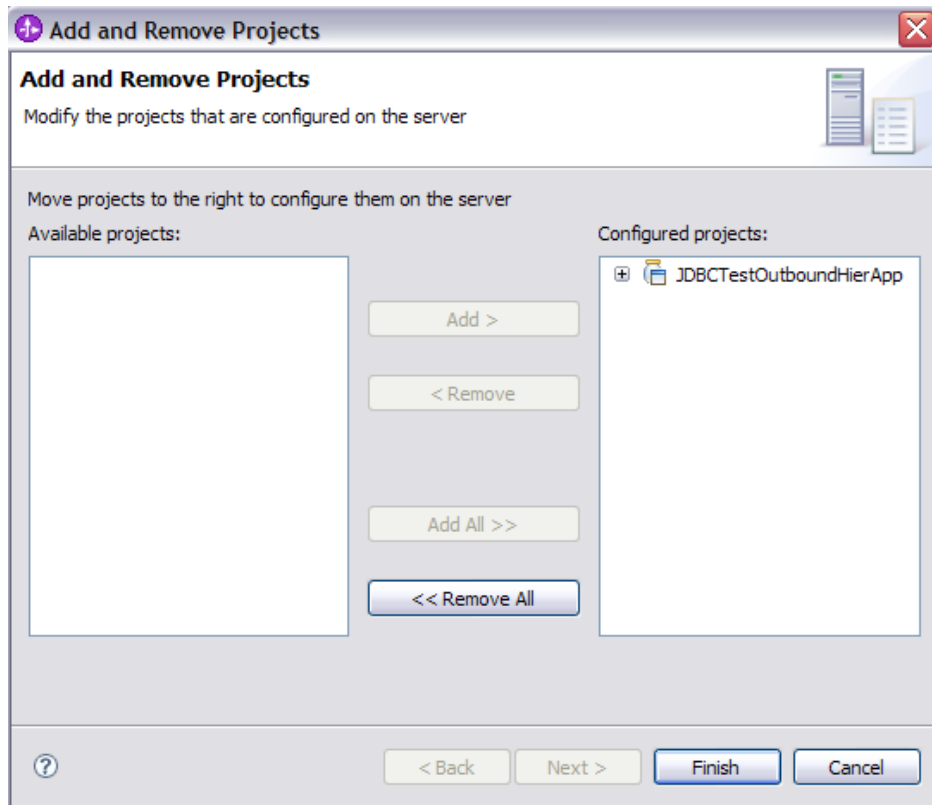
Add and Remove Projects

Add and Remove Projects

Modify the projects that are configured on the server

Move projects to the right to configure them on the server

Available projects:

Configured projects:

JDBCTestOutboundHierApp

Add >

< Remove

Add All >>

<< Remove All

< Back

Next >

Finish

Cancel